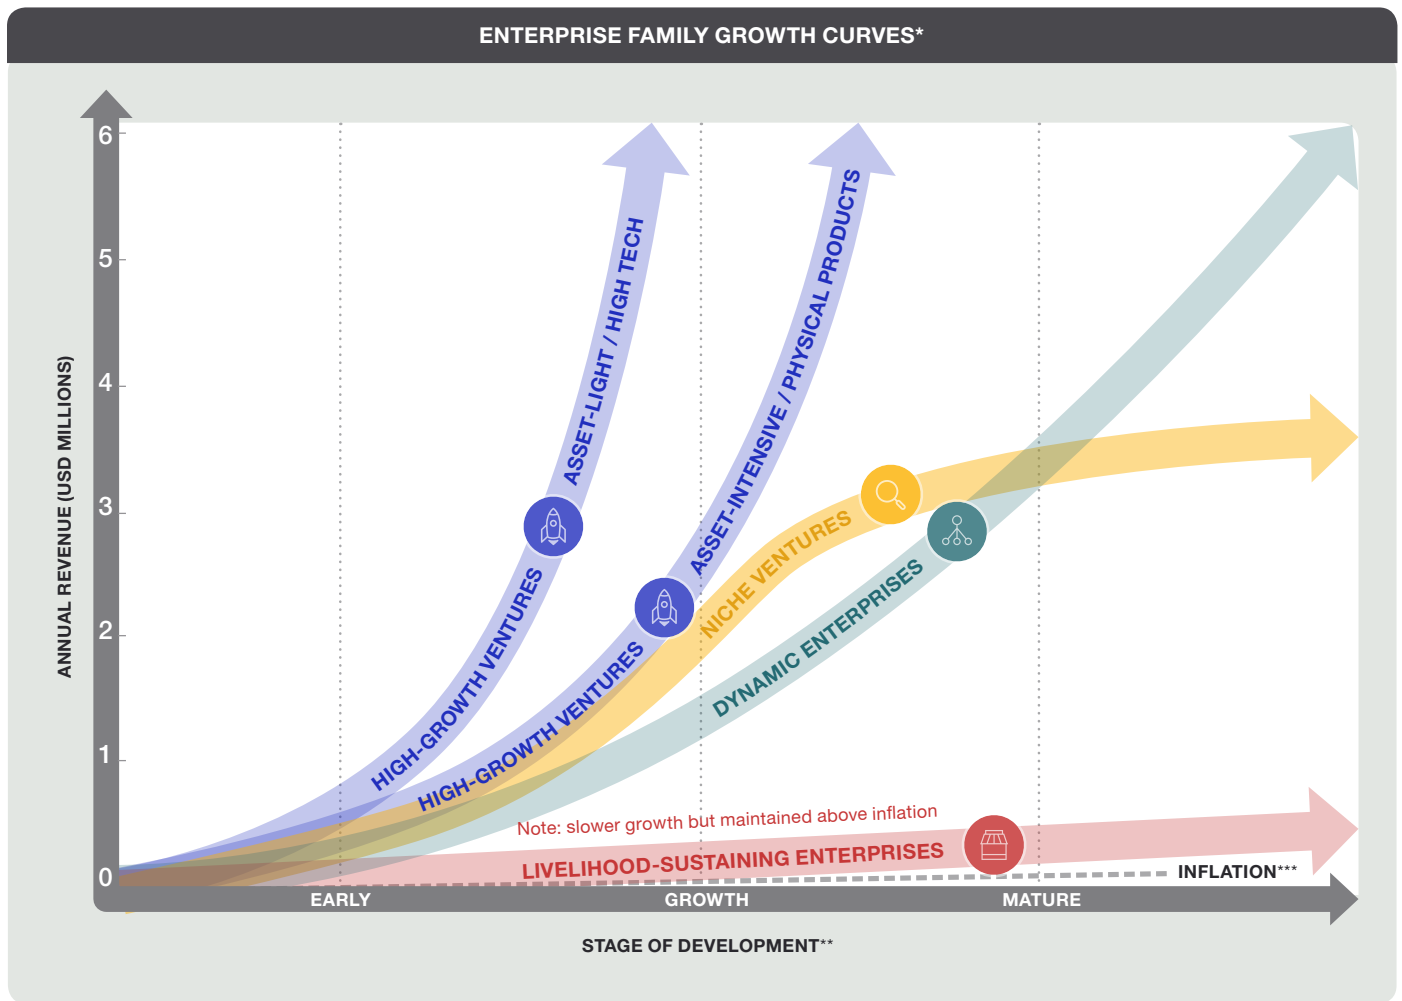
ENTERPRISE FAMILY GROWTH CURVES*

ANNUAL REVENUE (USD MILLIONS)

6
5
4
3
2
1
0

ASSET-LIGHT / HIGH TECH
HIGH-GROWTH VENTURES
ASSET-INTENSIVE / PHYSICAL PRODUCTS
HIGH-GROWTH VENTURES
NICHE VENTURES
DYNAMIC ENTERPRISES
Note: slower growth but maintained above inflation
LIVELIHOOD-SUSTAINING ENTERPRISES
INFLATION***

EARLY
GROWTH
MATURE

STAGE OF DEVELOPMENT**